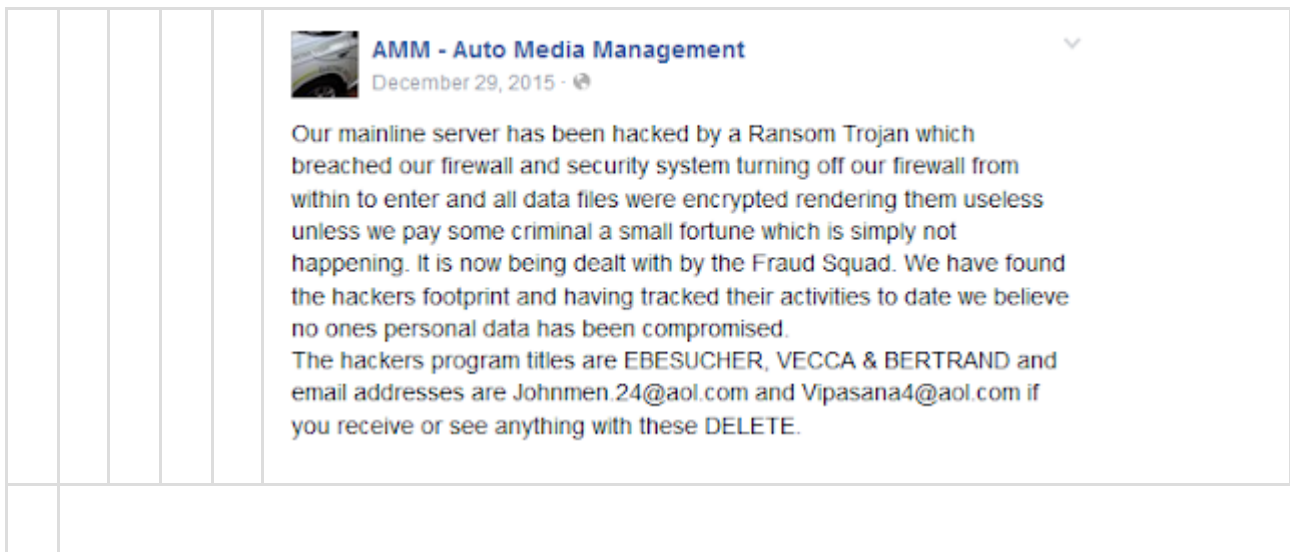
AMM - Auto Media Management
December 29, 2015 ·

Our mainline server has been hacked by a Ransom Trojan which breached our firewall and security system turning off our firewall from within to enter and all data files were encrypted rendering them useless unless we pay some criminal a small fortune which is simply not happening. It is now being dealt with by the Fraud Squad. We have found the hackers footprint and having tracked their activities to date we believe no ones personal data has been compromised.
The hackers program titles are EBESUCHER, VECCA & BERTRAND and email addresses are Johnmen.24@aol.com and Vipasana4@aol.com if you receive or see anything with these DELETE.